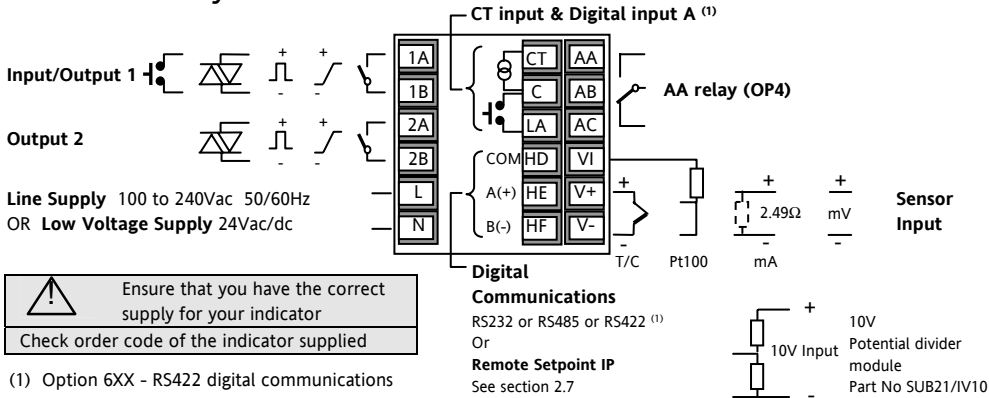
CT input & Digital input A $^{(1)}$

Input/Output 1

Output 2

Line Supply 100 to 240Vac 50/60Hz
OR Low Voltage Supply 24Vac/dc

1A
1B
2A
2B
L
N

CT
C
LA
COM HD
A(+) HE
B(-) HF

AA
AB
AC
VI
V+
V-

AA relay (OP4)

+
-
+
-
+
-
+
-

T/C
Pt100
2.49Ω
mA
mV
Sensor Input

Ensure that you have the correct supply for your indicator

Check order code of the indicator supplied

(1) Option 6XX - RS422 digital communications

Digital Communications
RS232 or RS485 or RS422 $^{(1)}$
Or
Remote Setpoint IP
See section 2.7

10V Input
10V
Potential divider module
Part No SUB21/IV10